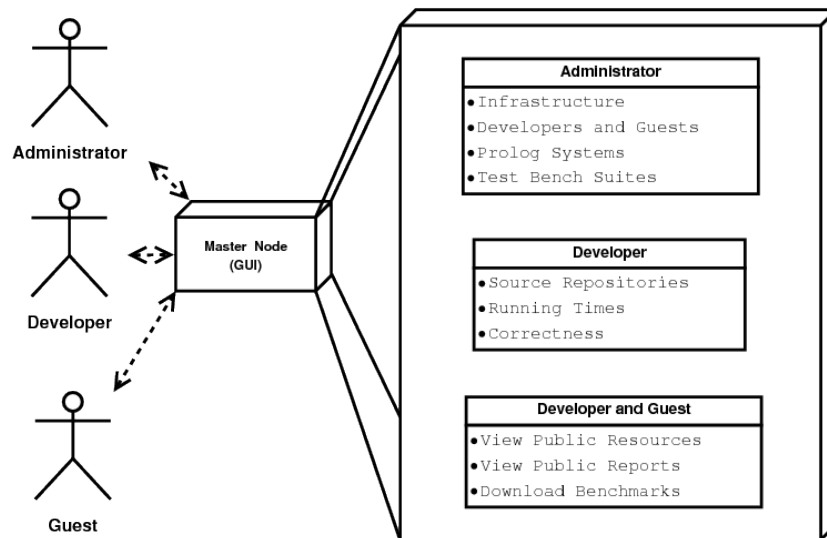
Administrator

Developer

Guest

Master Node (GUI)

Administrator
•Infrastructure
•Developers and Guests
•Prolog Systems
•Test Bench Suites

Developer
•Source Repositories
•Running Times
•Correctness

Developer and Guest
•View Public Resources
•View Public Reports
•Download Benchmarks